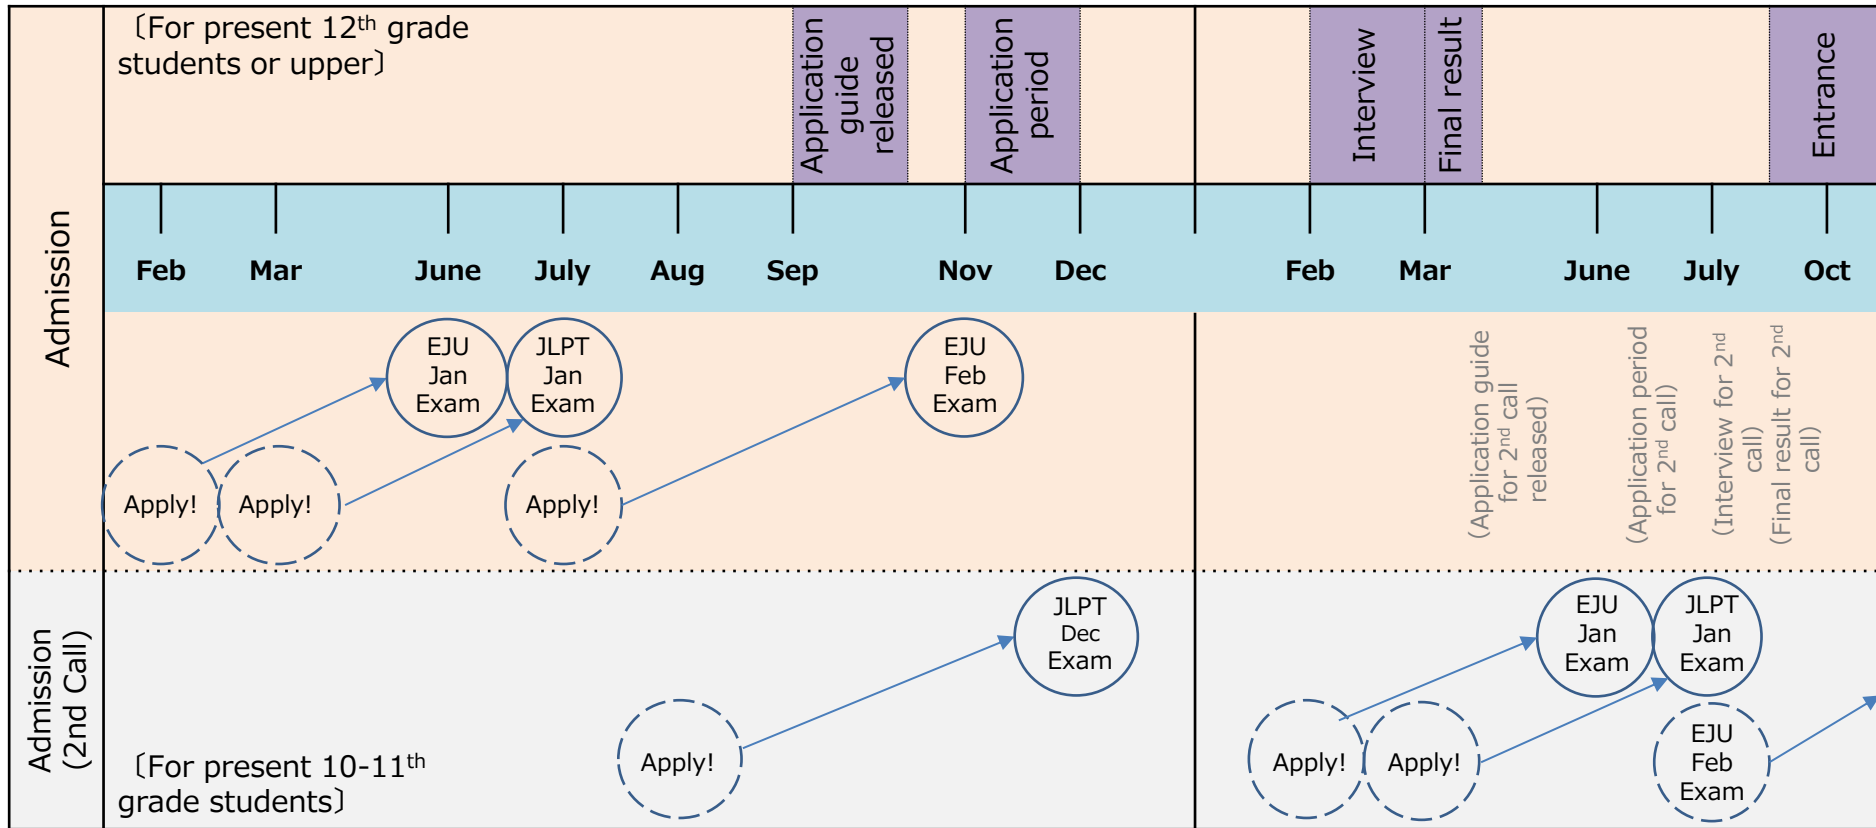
Admission

〔For present 12$^{th}$ grade students or upper〕

Application guide released

Application period

Interview

Final result

Entrance

Feb Mar June July Aug Sep Nov Dec Feb Mar June July Oct

EJU Jan Exam

JLPT Jan Exam

EJU Feb Exam

Apply!

Apply!

Apply!

(Application guide for 2$^{nd}$ call released)

(Application period for 2$^{nd}$ call)

(Interview for 2$^{nd}$ call)

(Final result for 2$^{nd}$ call)

Admission (2nd Call)

JLPT Dec Exam

Apply!

EJU Jan Exam

JLPT Jan Exam

Apply!

Apply!

EJU Feb Exam

〔For present 10-11$^{th}$ grade students〕